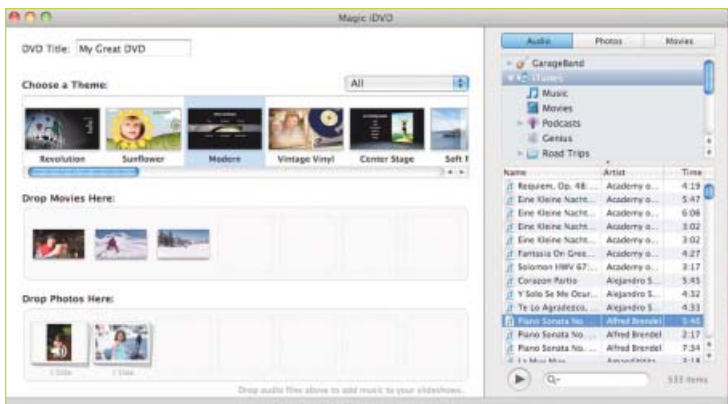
Magic iDVD

DVD Title: My Great DVD

Choose a Theme:

All

Revolution

Sunflower

Modern

Vintage Vinyl

Center Stage

Soft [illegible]

Drop Movies Here:

Drop Photos Here:

1 Slide

1 Slide

Drop audio files above to add music to your slideshows.

Audio

Photos

Movies

GarageBand

iTunes

Music

Movies

Podcasts

Genius

Road Trips

| Name | Artist | Time |
|---|---|---|
| Requiem, Op. 48: ... | Academy o... | 4:19 |
| Eine Kleine Nacht... | Academy o... | 5:47 |
| Eine Kleine Nacht... | Academy o... | 6:06 |
| Eine Kleine Nacht... | Academy o... | 3:02 |
| Eine Kleine Nacht... | Academy o... | 3:02 |
| Fantasia On Gree... | Academy o... | 4:27 |
| Solomon HWV 67:... | Academy o... | 3:17 |
| Corazon Partio | Alejandro S... | 5:45 |
| Y Solo Se Me Ocur... | Alejandro S... | 4:32 |
| Te Lo Agradezco,... | Alejandro S... | 4:33 |
| Piano Sonata No... | Alfred Brendel | 5:40 |
| Piano Sonata No. ... | Alfred Brendel | 2:17 |
| Piano Sonata No. ... | Alfred Brendel | 7:34 |
| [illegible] | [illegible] | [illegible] |

Q-

533 items